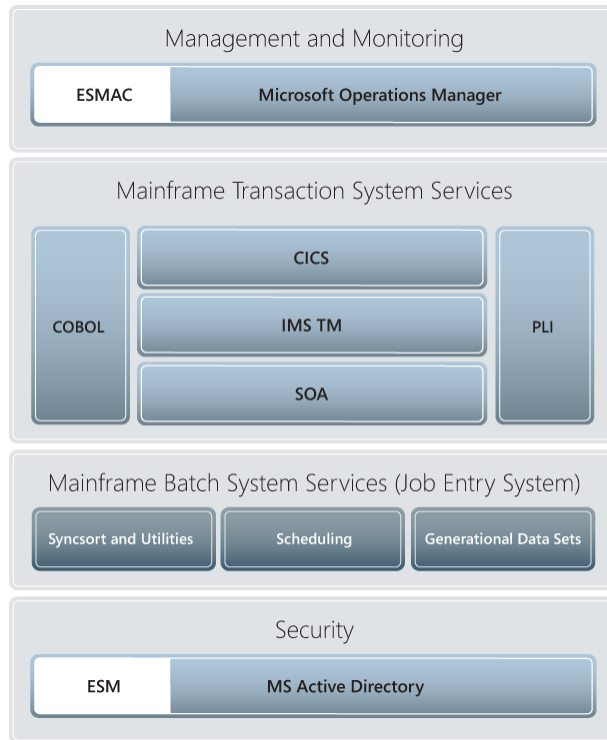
Management and Monitoring

ESMAC

Microsoft Operations Manager

Mainframe Transaction System Services

COBOL

CICS

IMS TM

SOA

PLI

Mainframe Batch System Services (Job Entry System)

Syncsort and Utilities

Scheduling

Generational Data Sets

Security

ESM

MS Active Directory